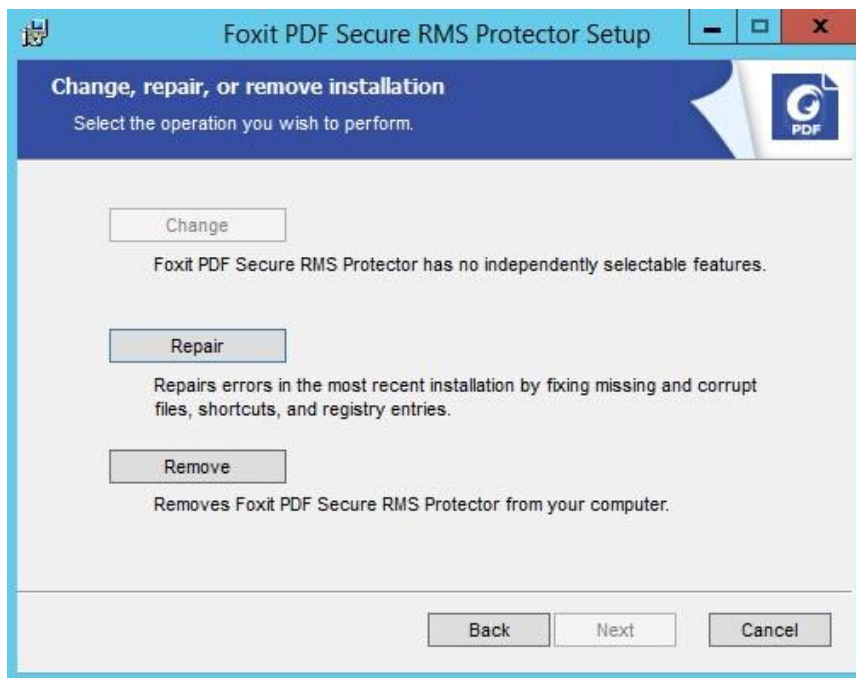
Foxit PDF Secure RMS Protector Setup

Change, repair, or remove installation

Select the operation you wish to perform.

PDF

Change

Foxit PDF Secure RMS Protector has no independently selectable features.

Repair

Repairs errors in the most recent installation by fixing missing and corrupt files, shortcuts, and registry entries.

Remove

Removes Foxit PDF Secure RMS Protector from your computer.

Back

Next

Cancel